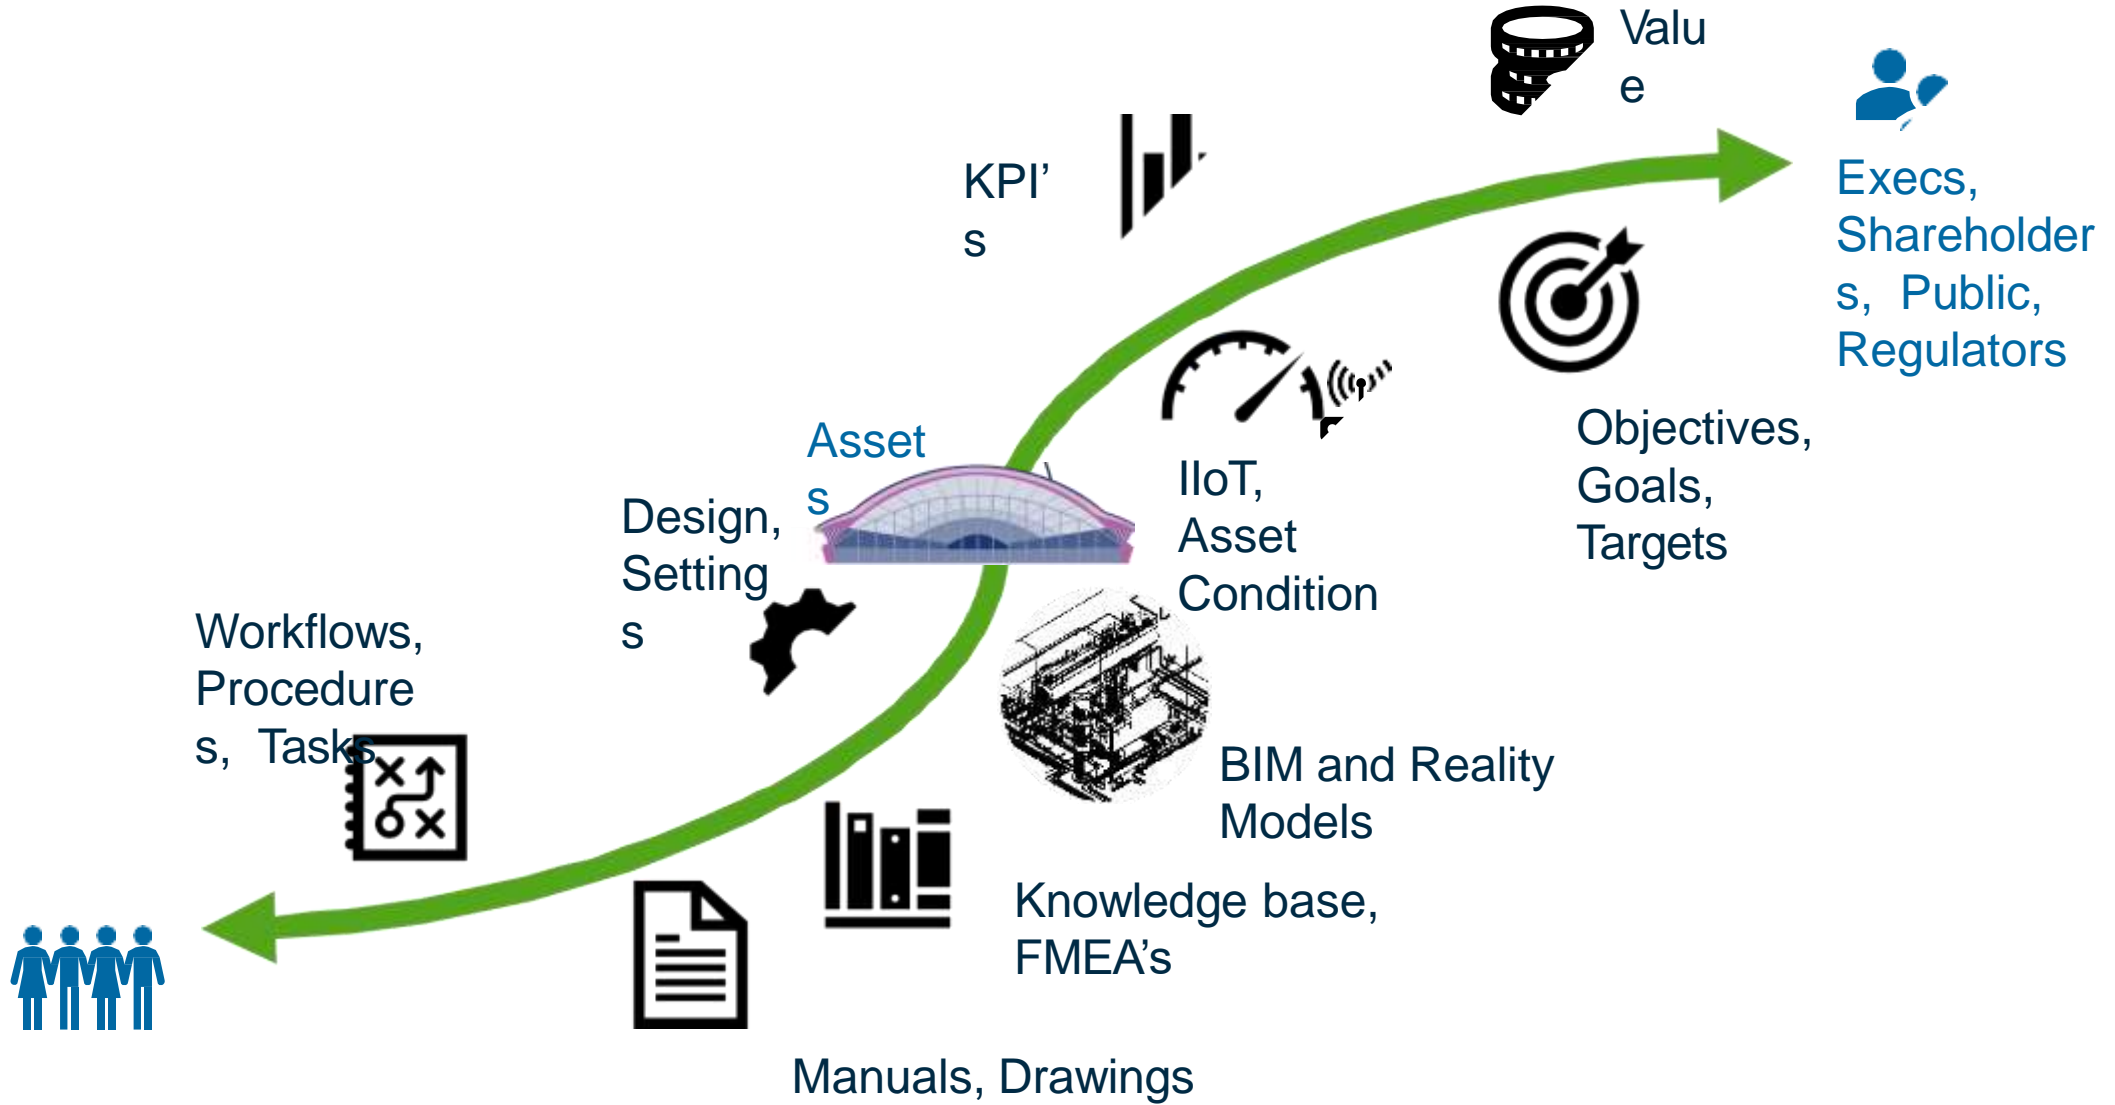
Value

Execs, Shareholders, Public, Regulators

KPI's

Objectives, Goals, Targets

IIoT, Asset Condition

Assets

Design, Settings

Workflows, Procedures, Tasks

BIM and Reality Models

Knowledge base, FMEA's

Manuals, Drawings